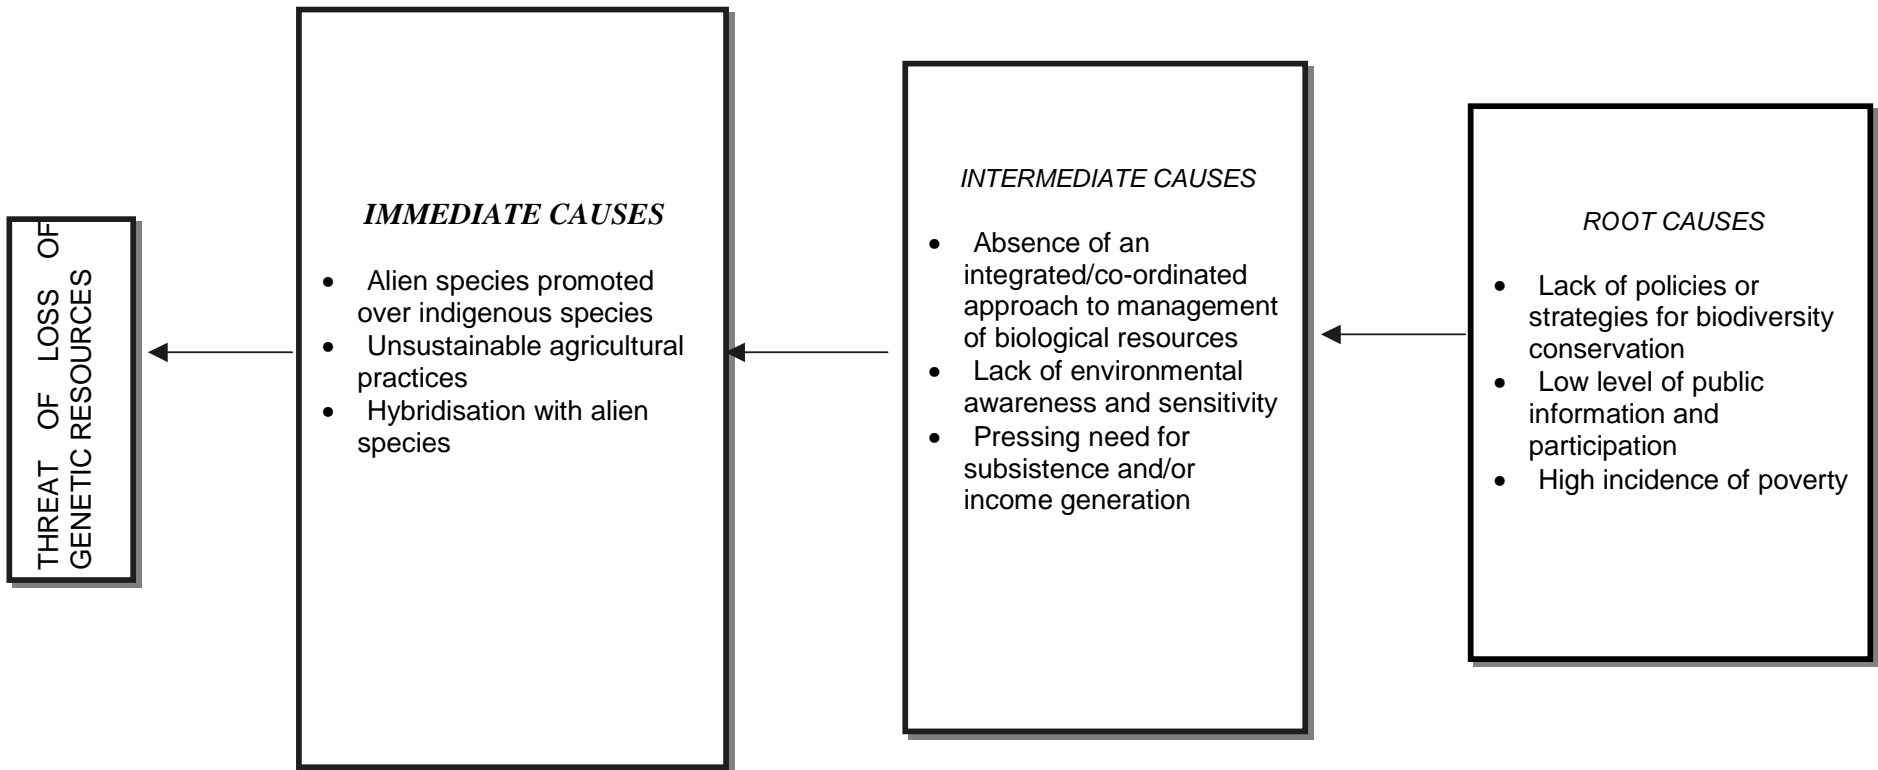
THREAT OF LOSS OF GENETIC RESOURCES

*IMMEDIATE CAUSES*

- Alien species promoted over indigenous species
- Unsustainable agricultural practices
- Hybridisation with alien species

*INTERMEDIATE CAUSES*

- Absence of an integrated/co-ordinated approach to management of biological resources
- Lack of environmental awareness and sensitivity
- Pressing need for subsistence and/or income generation

*ROOT CAUSES*

- Lack of policies or strategies for biodiversity conservation
- Low level of public information and participation
- High incidence of poverty